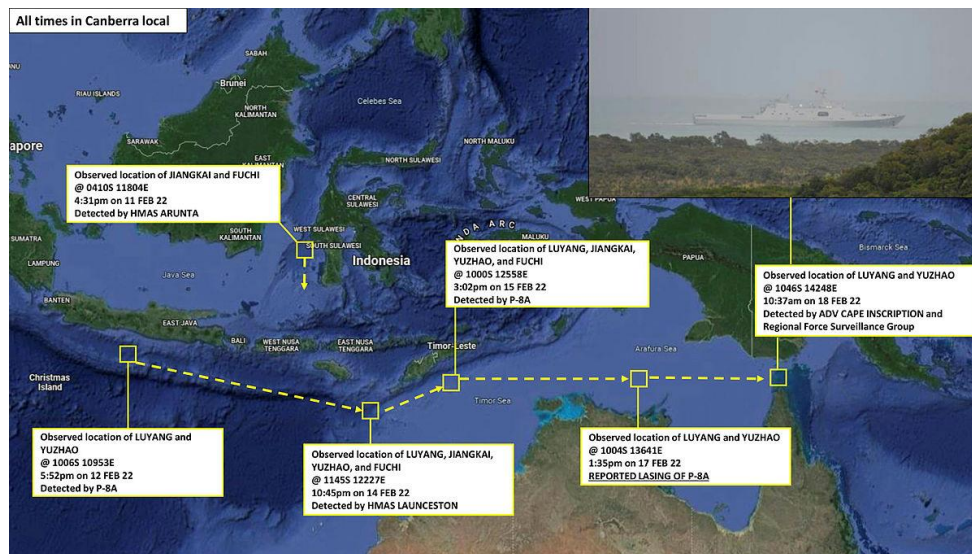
All times in Canberra local

SABAH

Brunei

RIAU ISLANDS

NORTH KALIMANTAN

Celebes Sea

apore

SARAWAK

EAST

NORTH MALUKU

NORTH SULAWESI

Observed location of JIANGKAI and FUCHI
@ 0410S 11804E
4:31pm on 11 FEB 22
Detected by HMAS ARUNTA

CENTRAL SULAWESI

SUMATRA

SOUTH KALIMANTAN

WEST SULAWESI

SOUTH SULAWESI

MALUKU

WEST PAPUA

NDA ARC

Bismarck Sea

LAMPUNG

Java Sea

Indonesia

Observed location of LUYANG, JIANGKAI, YUZHAO, and FUCHI
@ 1000S 12558E
3:02pm on 15 FEB 22
Detected by P-8A

PAPUA

Observed location of LUYANG and YUZHAO
@ 1046S 14248E
10:37am on 18 FEB 22
Detected by ADV CAPE INSCRIPTION and Regional Force Surveillance Group

BANTEN

EAST JAVA

BALI

WEST NUSA TENGGARA

EAST NUSA TENGGARA

Timor-Leste

Arafura Sea

Christmas Island

Timor Sea

Observed location of LUYANG and YUZHAO
@ 1006S 10953E
5:52pm on 12 FEB 22
Detected by P-8A

Observed location of LUYANG, JIANGKAI, YUZHAO, and FUCHI
@ 1145S 12227E
10:45pm on 14 FEB 22
Detected by HMAS LAUNCESTON

Observed location of LUYANG and YUZHAO
@ 1004S 13641E
1:35pm on 17 FEB 22
REPORTED LASING OF P-8A